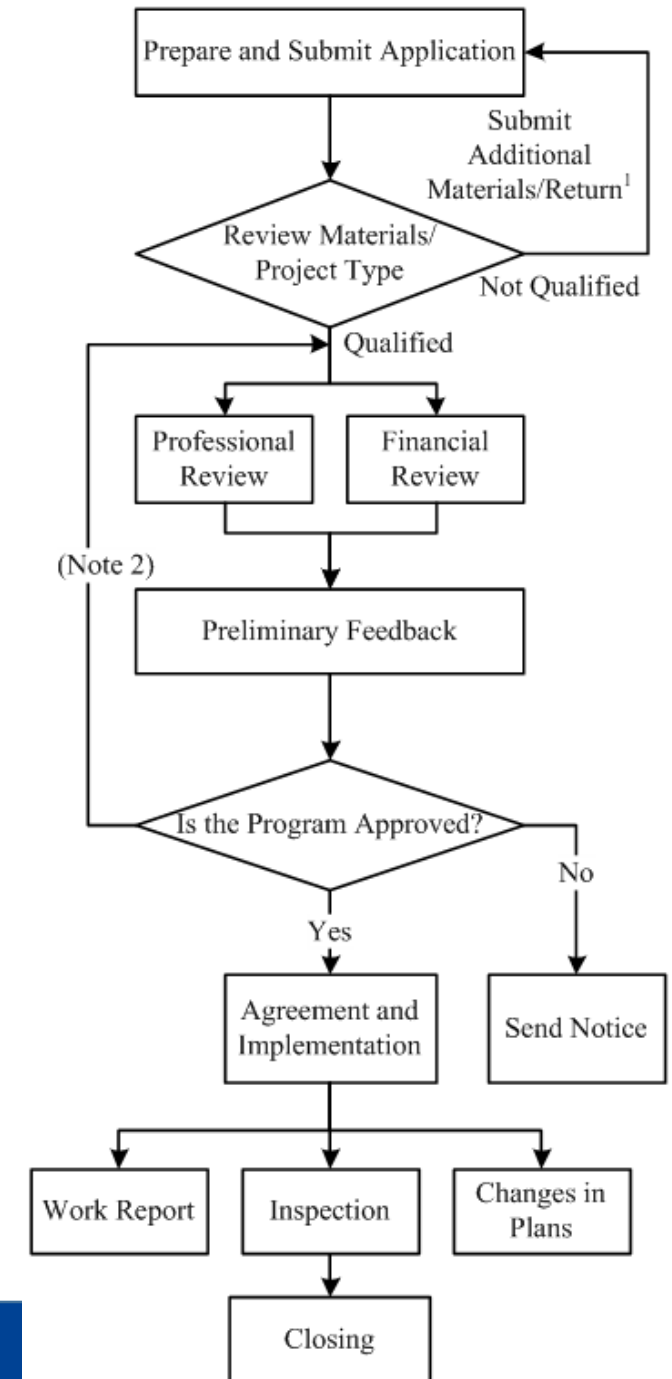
Prepare and Submit Application

Submit Additional Materials/Return$^1$

Review Materials/ Project Type

Not Qualified

Qualified

Professional Review

Financial Review

(Note 2)

Preliminary Feedback

Is the Program Approved?

No

Yes

Agreement and Implementation

Send Notice

Work Report

Inspection

Changes in Plans

Closing